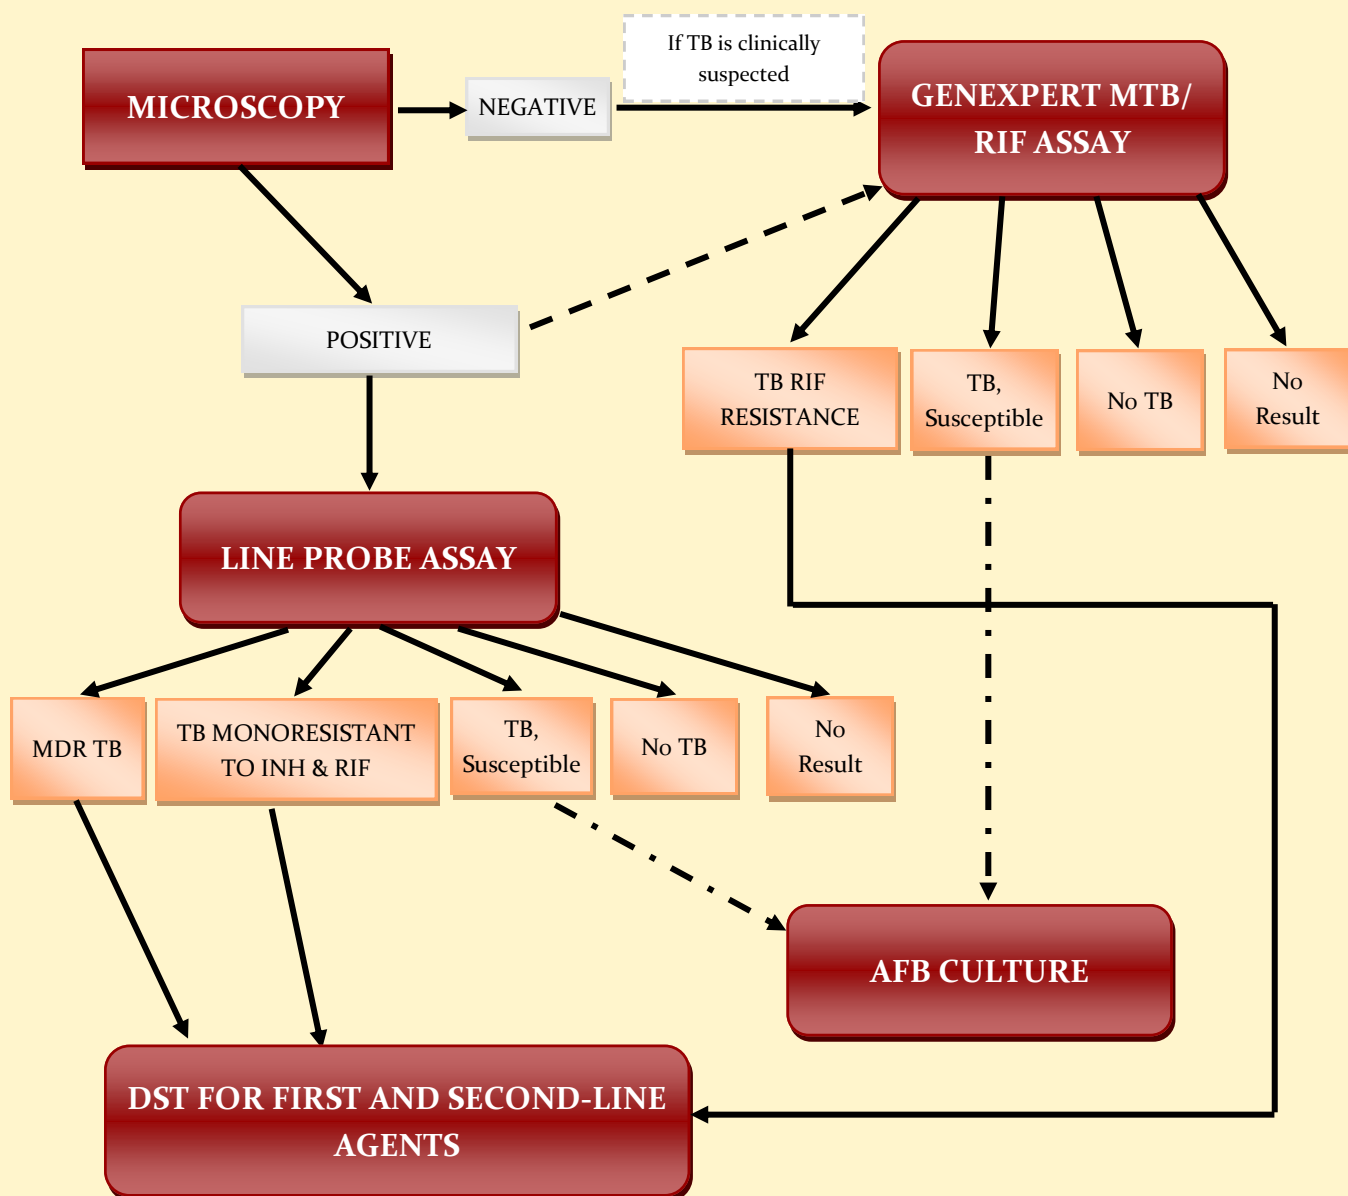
MICROSCOPY

NEGATIVE

If TB is clinically suspected

GENEXPERT MTB/ RIF ASSAY

POSITIVE

TB RIF RESISTANCE

TB, Susceptible

No TB

No Result

LINE PROBE ASSAY

MDR TB

TB MONORESISTANT TO INH & RIF

TB, Susceptible

No TB

No Result

AFB CULTURE

DST FOR FIRST AND SECOND-LINE AGENTS